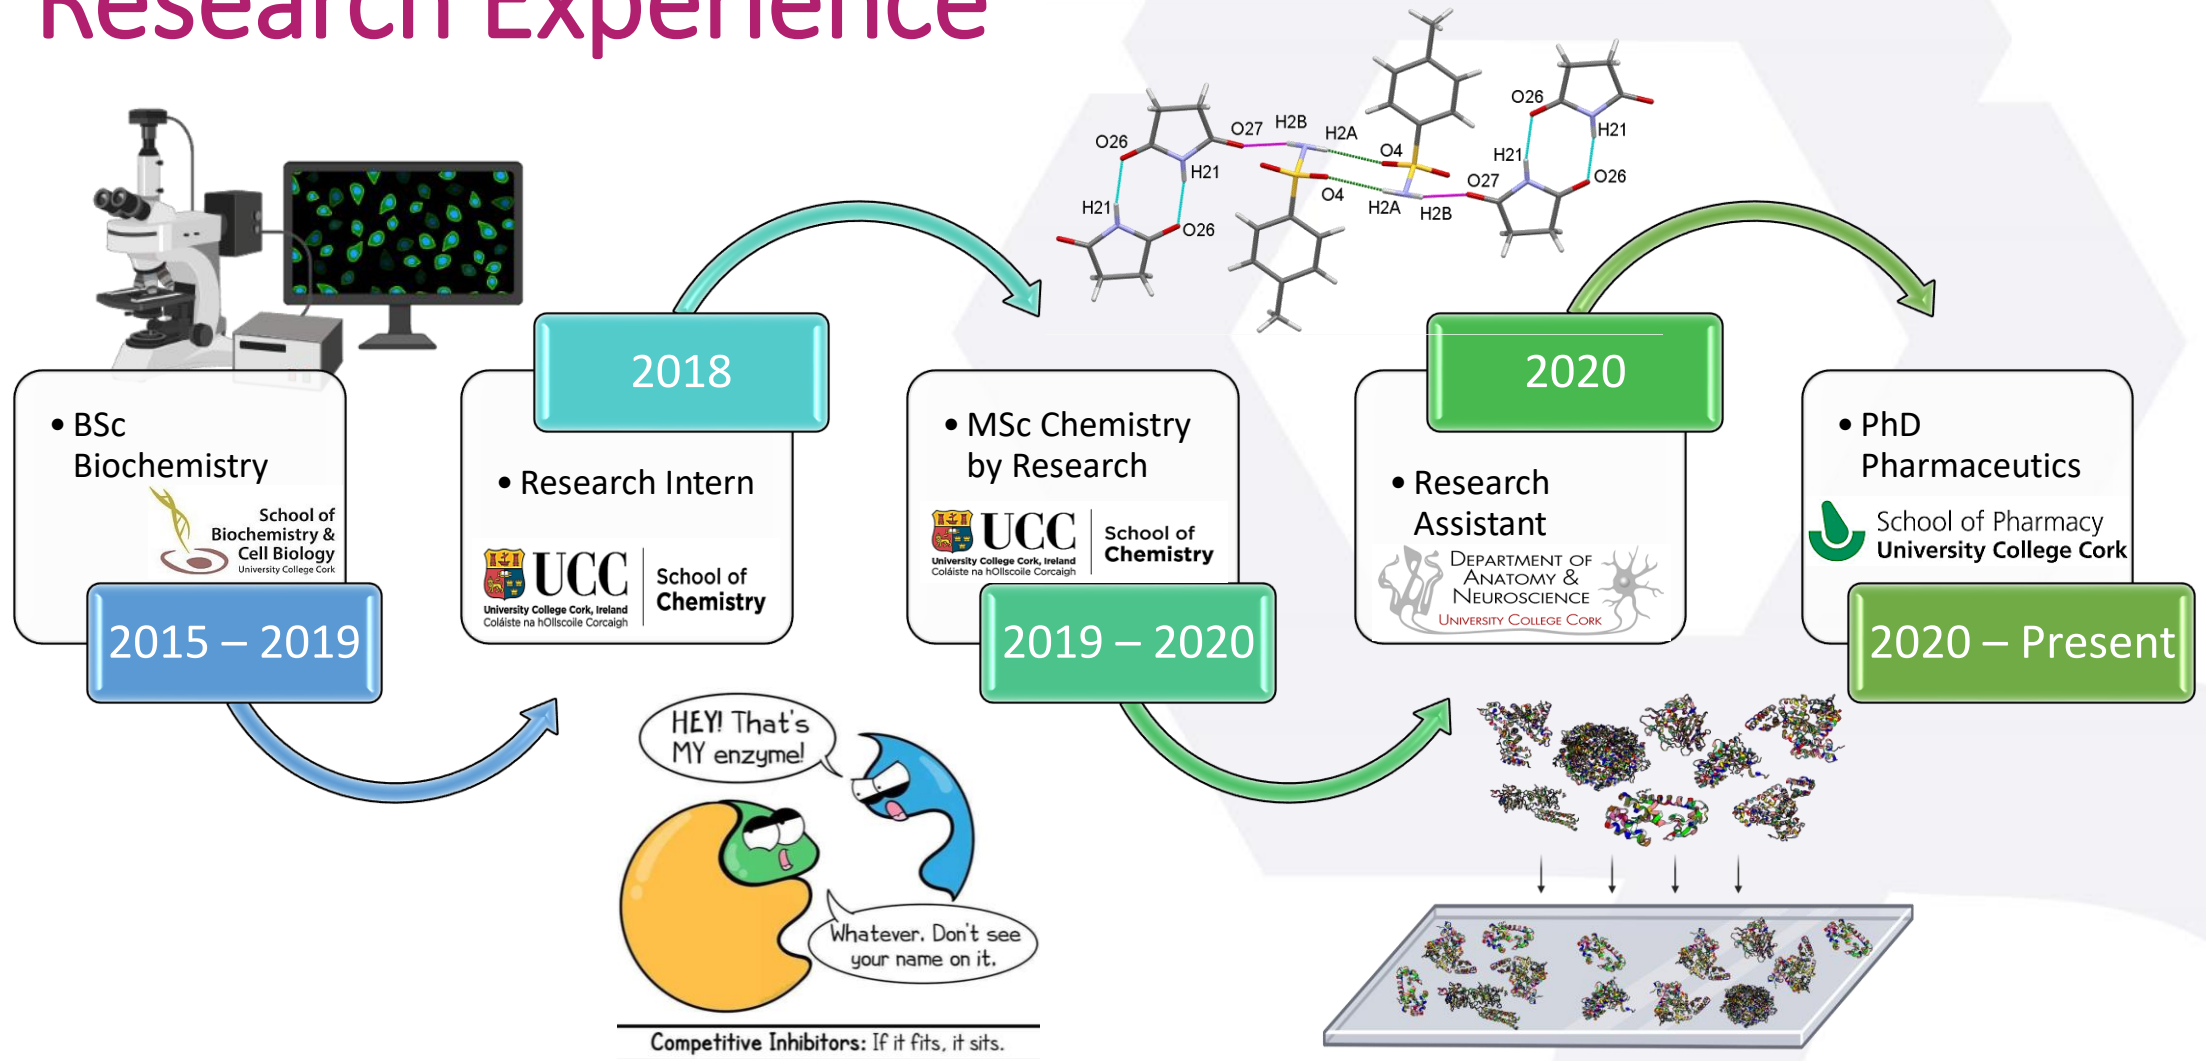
Research Experience

O27 H2B H2A O4 O26 H21 H21 O26 O4 H2A H2B O27 O26 H21 H21 O26

• BSc Biochemistry

School of Biochemistry & Cell Biology
University College Cork

2015 – 2019

2018

• Research Intern

UCC
University College Cork, Ireland
Coláiste na hOllscoile Corcaigh
School of Chemistry

• MSc Chemistry by Research

UCC
University College Cork, Ireland
Coláiste na hOllscoile Corcaigh
School of Chemistry

2019 – 2020

2020

• Research Assistant

Department of Anatomy & Neuroscience
University College Cork

• PhD Pharmaceutics

School of Pharmacy
University College Cork

2020 – Present

HEY! That's MY enzyme!

Whatever. Don't see your name on it.

Competitive Inhibitors: If it fits, it sits.